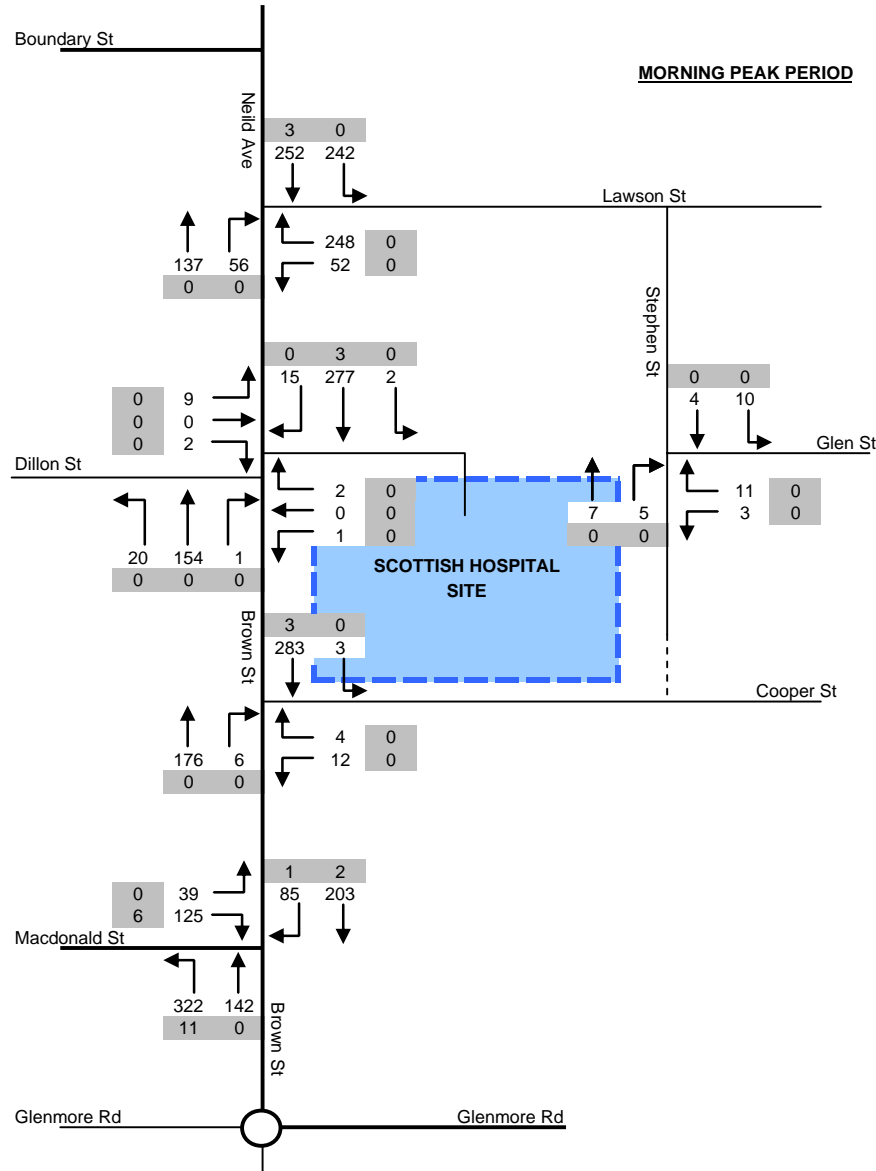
Boundary St

MORNING PEAK PERIOD

Neild Ave

3 0
252 242

Lawson St

137 56
0 0

248 0
52 0

Stephen St

0 3 0
15 277 2

0 0
4 10

0 9
0 0
0 2

Glen St

Dillon St

2 0
0 0
1 0

7 5
0 0

11 0
3 0

20 154 1
0 0 0

SCOTTISH HOSPITAL SITE

Brown St

3 0
283 3

Cooper St

176 6
0 0

4 0
12 0

1 2
85 203

0 39
6 125

Macdonald St

322 142
11 0

Brown St

Glenmore Rd

Glenmore Rd